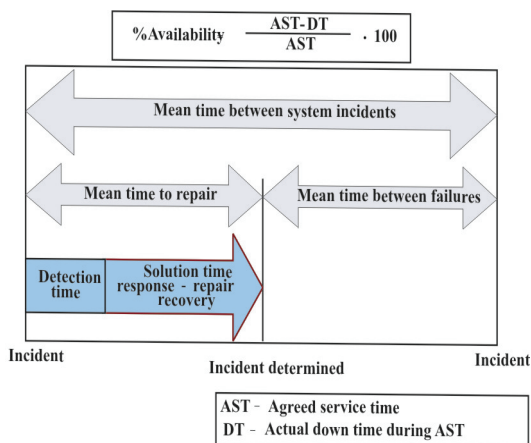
%Availability $\frac{\text{AST-DT}}{\text{AST}} \cdot 100$

Mean time between system incidents

Mean time to repair

Mean time between failures

Detection time

Solution time response - repair recovery

Incident

Incident determined

Incident

AST – Agreed service time
DT – Actual down time during AST